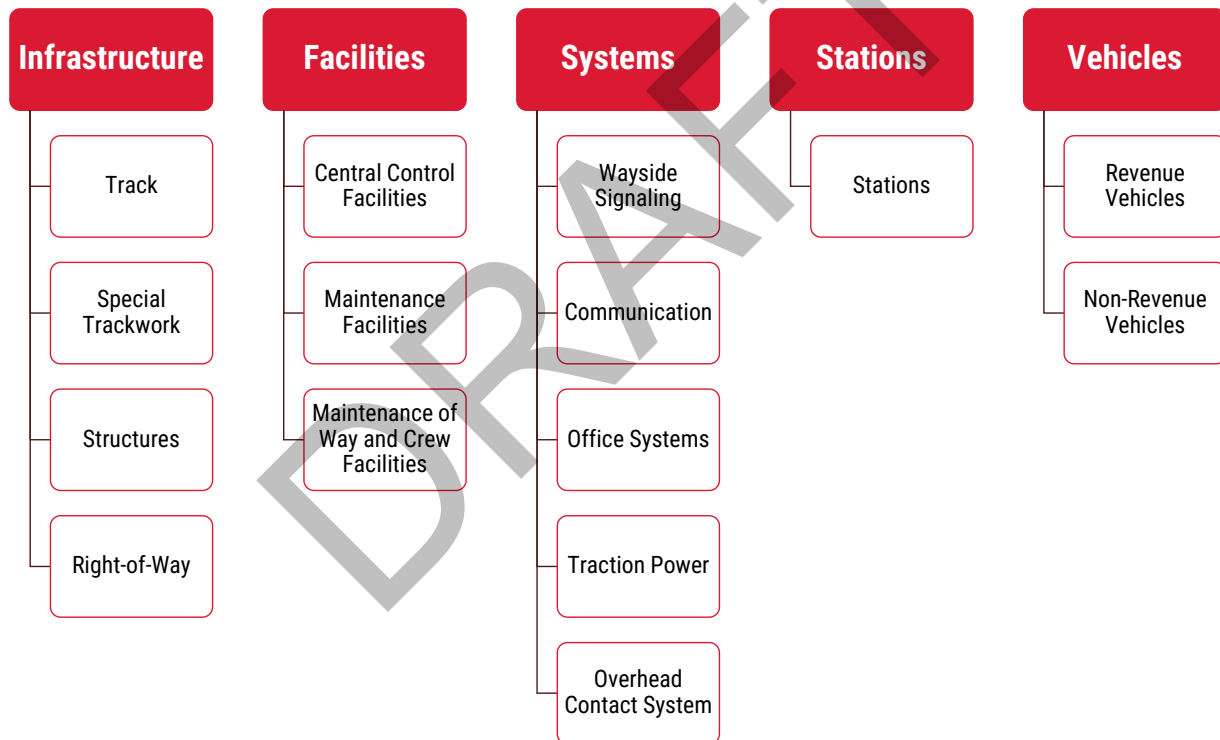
Infrastructure

Track

Special Trackwork

Structures

Right-of-Way

Facilities

Central Control Facilities

Maintenance Facilities

Maintenance of Way and Crew Facilities

Systems

Wayside Signaling

Communication

Office Systems

Traction Power

Overhead Contact System

Stations

Stations

Vehicles

Revenue Vehicles

Non-Revenue Vehicles

DRAFT